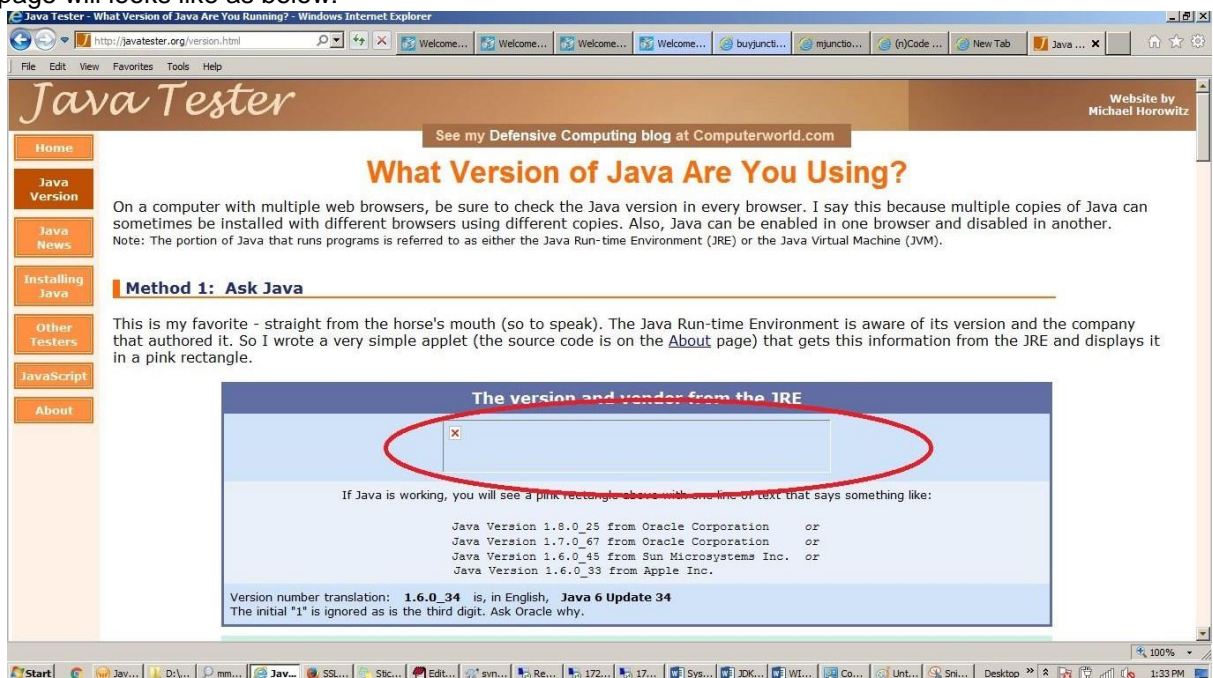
page will looks like as below.

Java Tester - What Version of Java Are You Running? - Windows Internet Explorer

http://javatester.org/version.html

Welcome... Welcome... Welcome... Welcome... buyjuncti... mjunctio... (n)Code ... New Tab Java ... ×

File Edit View Favorites Tools Help

Java Tester

Website by Michael Horowitz

See my Defensive Computing blog at Computerworld.com

Home

Java Version

Java News

Installing Java

Other Testers

JavaScript

About

What Version of Java Are You Using?

On a computer with multiple web browsers, be sure to check the Java version in every browser. I say this because multiple copies of Java can sometimes be installed with different browsers using different copies. Also, Java can be enabled in one browser and disabled in another.
Note: The portion of Java that runs programs is referred to as either the Java Run-time Environment (JRE) or the Java Virtual Machine (JVM).

Method 1: Ask Java

This is my favorite - straight from the horse's mouth (so to speak). The Java Run-time Environment is aware of its version and the company that authored it. So I wrote a very simple applet (the source code is on the About page) that gets this information from the JRE and displays it in a pink rectangle.

The version and vendor from the JRE

If Java is working, you will see a pink rectangle above with one line of text that says something like:

Java Version 1.8.0_25 from Oracle Corporation or
Java Version 1.7.0_67 from Oracle Corporation or
Java Version 1.6.0_45 from Sun Microsystems Inc. or
Java Version 1.6.0_33 from Apple Inc.

Version number translation: 1.6.0_34 is, in English, Java 6 Update 34
The initial "1" is ignored as is the third digit. Ask Oracle why.

100%

Start Jav... D:\... mm... Jav... SSL... Stic... Edit... svn... Re... 172... 17... Sys... JDK... WI... Co... Unt... Sni... Desktop 1:33 PM